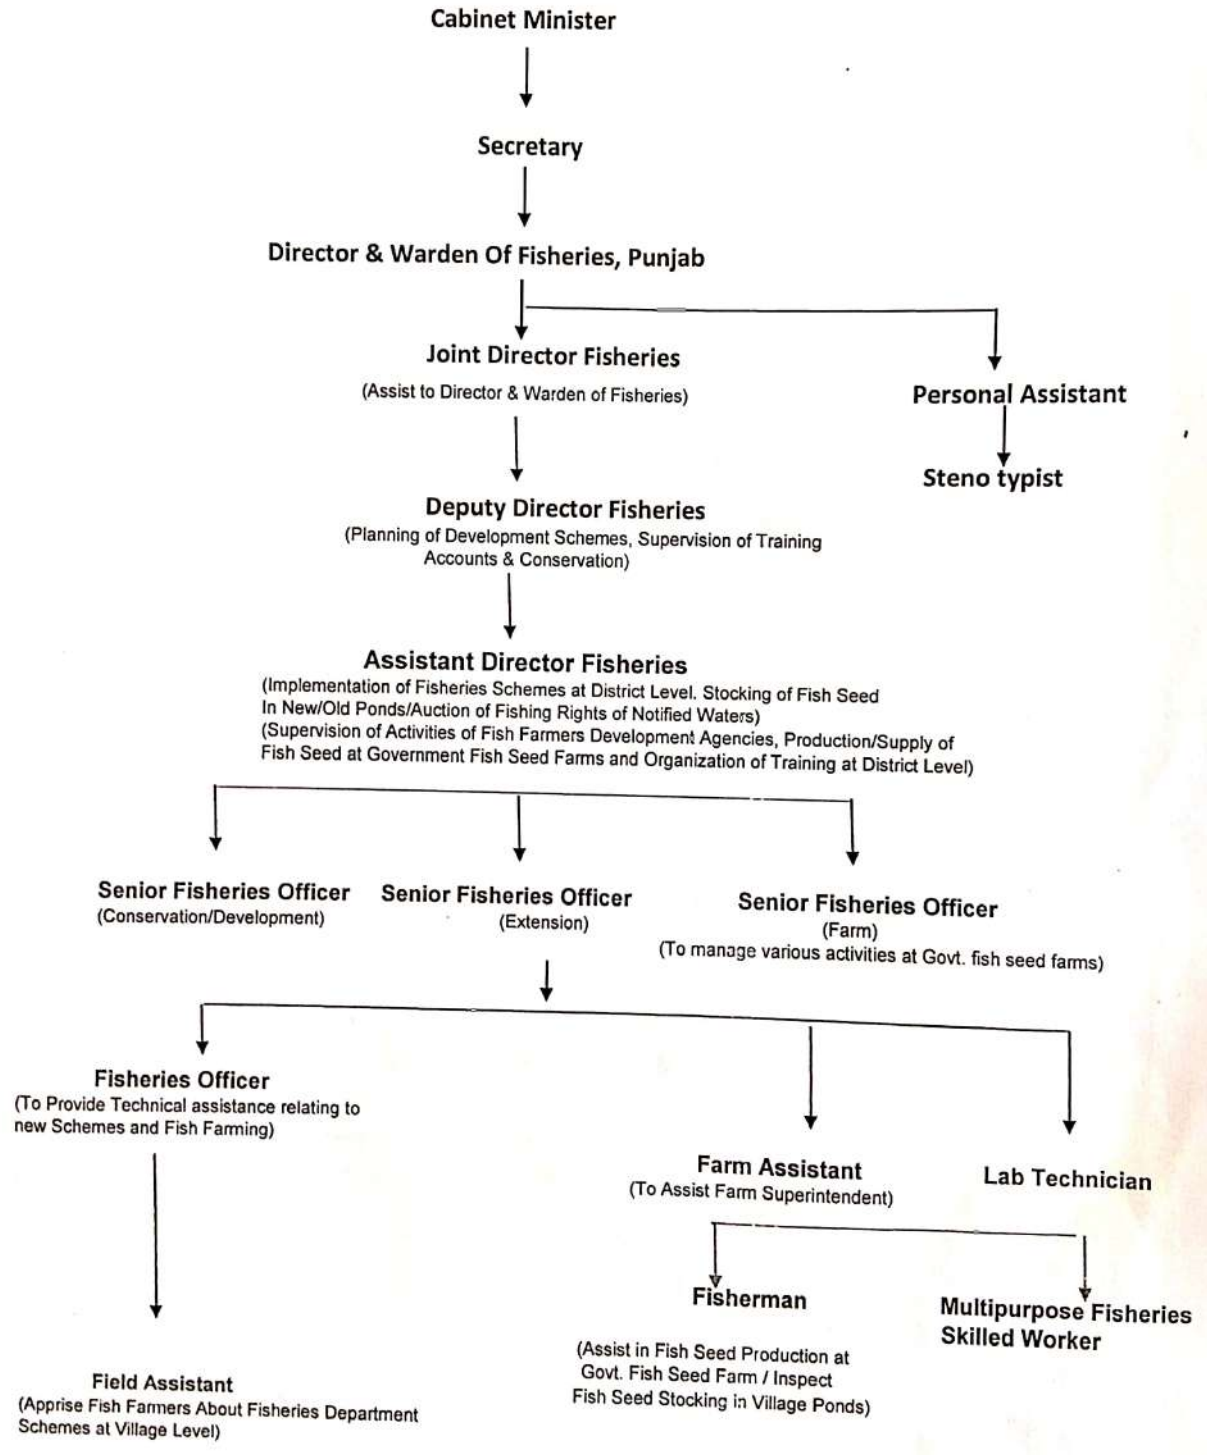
Cabinet Minister

Secretary

Director & Warden Of Fisheries, Punjab

Joint Director Fisheries
(Assist to Director & Warden of Fisheries)

Personal Assistant

Steno typist

Deputy Director Fisheries
(Planning of Development Schemes, Supervision of Training Accounts & Conservation)

Assistant Director Fisheries
(Implementation of Fisheries Schemes at District Level. Stocking of Fish Seed In New/Old Ponds/Auction of Fishing Rights of Notified Waters)
(Supervision of Activities of Fish Farmers Development Agencies, Production/Supply of Fish Seed at Government Fish Seed Farms and Organization of Training at District Level)

Senior Fisheries Officer
(Conservation/Development)

Senior Fisheries Officer
(Extension)

Senior Fisheries Officer
(Farm)
(To manage various activities at Govt. fish seed farms)

Fisheries Officer
(To Provide Technical assistance relating to new Schemes and Fish Farming)

Farm Assistant
(To Assist Farm Superintendent)

Lab Technician

Fisherman

Multipurpose Fisheries Skilled Worker

(Assist in Fish Seed Production at Govt. Fish Seed Farm / Inspect Fish Seed Stocking in Village Ponds)

Field Assistant
(Apprise Fish Farmers About Fisheries Department Schemes at Village Level)